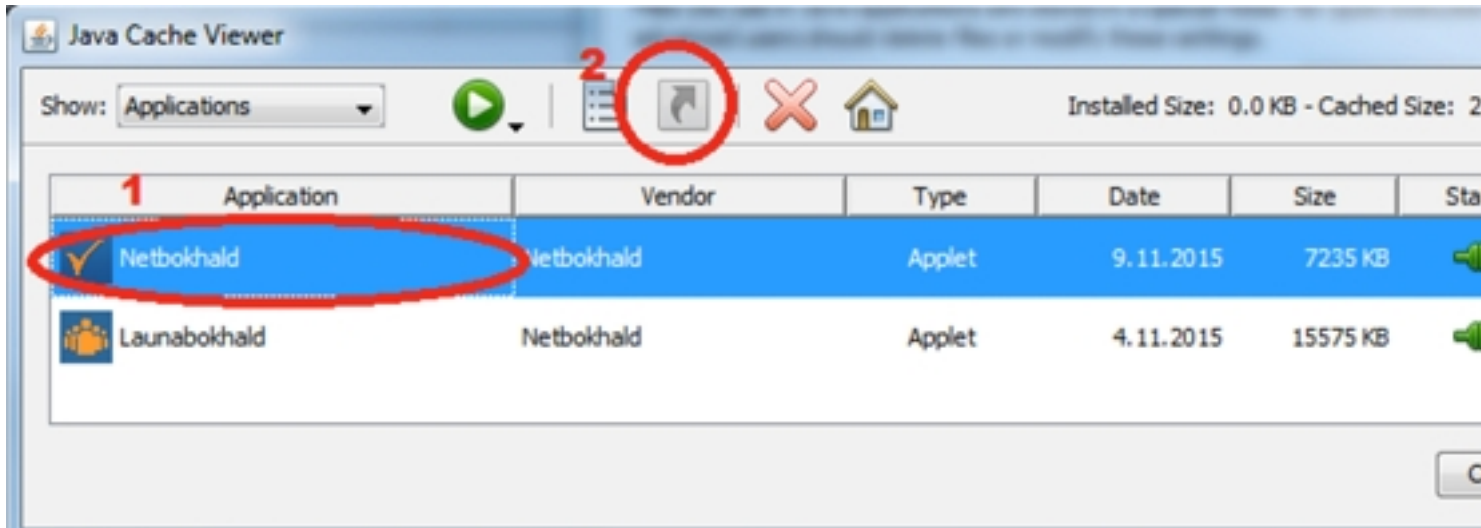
Java Cache Viewer

Show: Applications

2

Installed Size: 0.0 KB - Cached Size: 2

1

| Application | Vendor | Type | Date | Size | Sta |
|---|---|---|---|---|---|
| Netbokhald | Netbokhald | Applet | 9.11.2015 | 7235 KB | |
| Launabokhald | Netbokhald | Applet | 4.11.2015 | 15575 KB | |

C